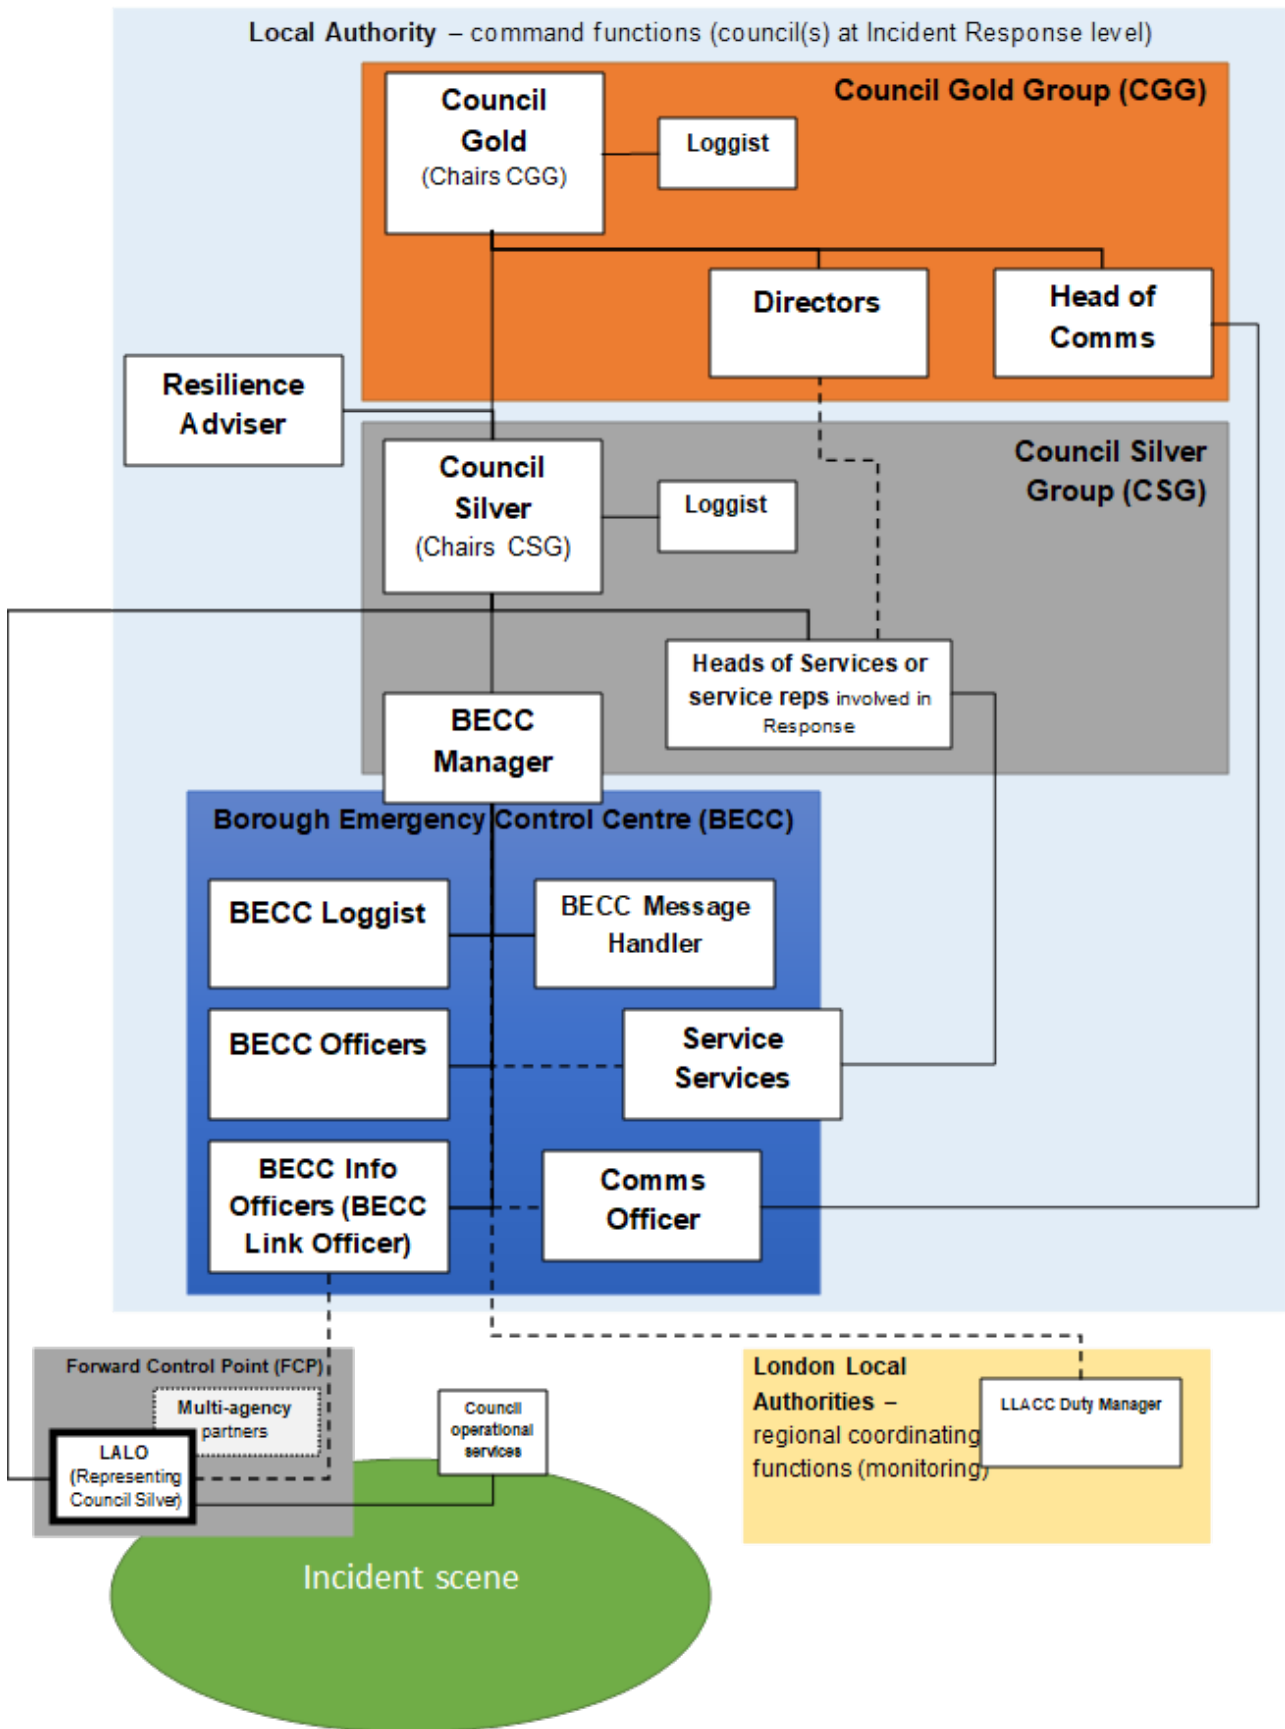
Local Authority – command functions (council(s) at Incident Response level)

Council Gold Group (CGG)

Council Gold (Chairs CGG)

Loggist

Directors

Head of Comms

Resilience Adviser

Council Silver Group (CSG)

Council Silver (Chairs CSG)

Loggist

Heads of Services or service reps involved in Response

BECC Manager

Borough Emergency Control Centre (BECC)

BECC Loggist

BECC Message Handler

BECC Officers

Service Services

BECC Info Officers (BECC Link Officer)

Comms Officer

Forward Control Point (FCP)

Multi-agency partners

LALO (Representing Council Silver)

Council operational services

London Local Authorities – regional coordinating functions (monitoring)

LLACC Duty Manager

Incident scene